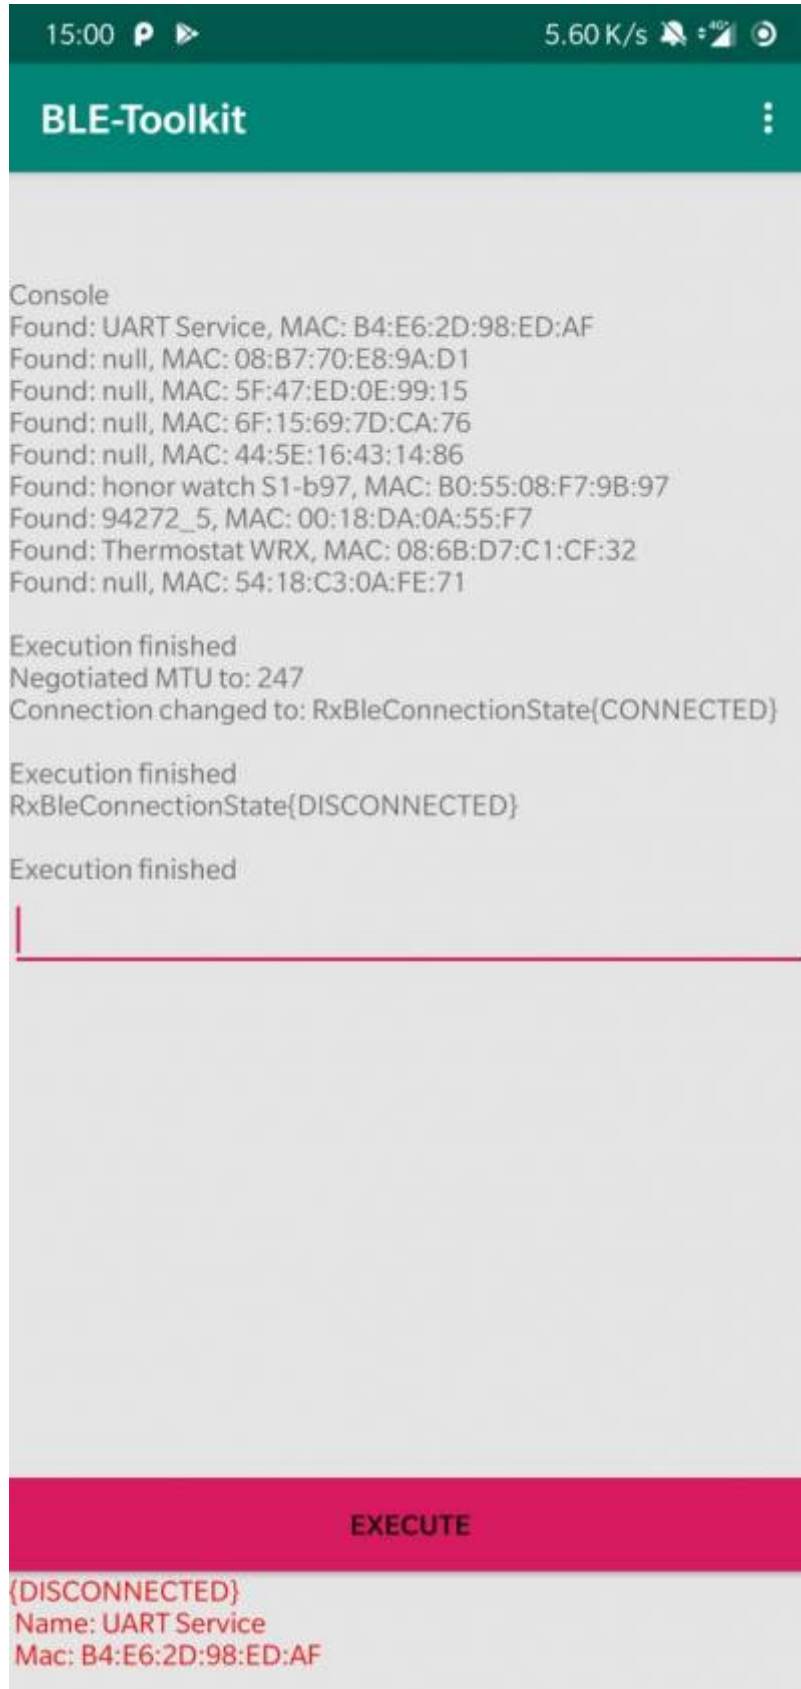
15:00 5.60 K/s

BLE-Toolkit

Console
Found: UART Service, MAC: B4:E6:2D:98:ED:AF
Found: null, MAC: 08:B7:70:E8:9A:D1
Found: null, MAC: 5F:47:ED:0E:99:15
Found: null, MAC: 6F:15:69:7D:CA:76
Found: null, MAC: 44:5E:16:43:14:86
Found: honor watch S1-b97, MAC: B0:55:08:F7:9B:97
Found: 94272_5, MAC: 00:18:DA:0A:55:F7
Found: Thermostat WRX, MAC: 08:6B:D7:C1:CF:32
Found: null, MAC: 54:18:C3:0A:FE:71

Execution finished
Negotiated MTU to: 247
Connection changed to: RxBleConnectionState{CONNECTED}

Execution finished
RxBleConnectionState{DISCONNECTED}

Execution finished

EXECUTE

{DISCONNECTED}
Name: UART Service
Mac: B4:E6:2D:98:ED:AF